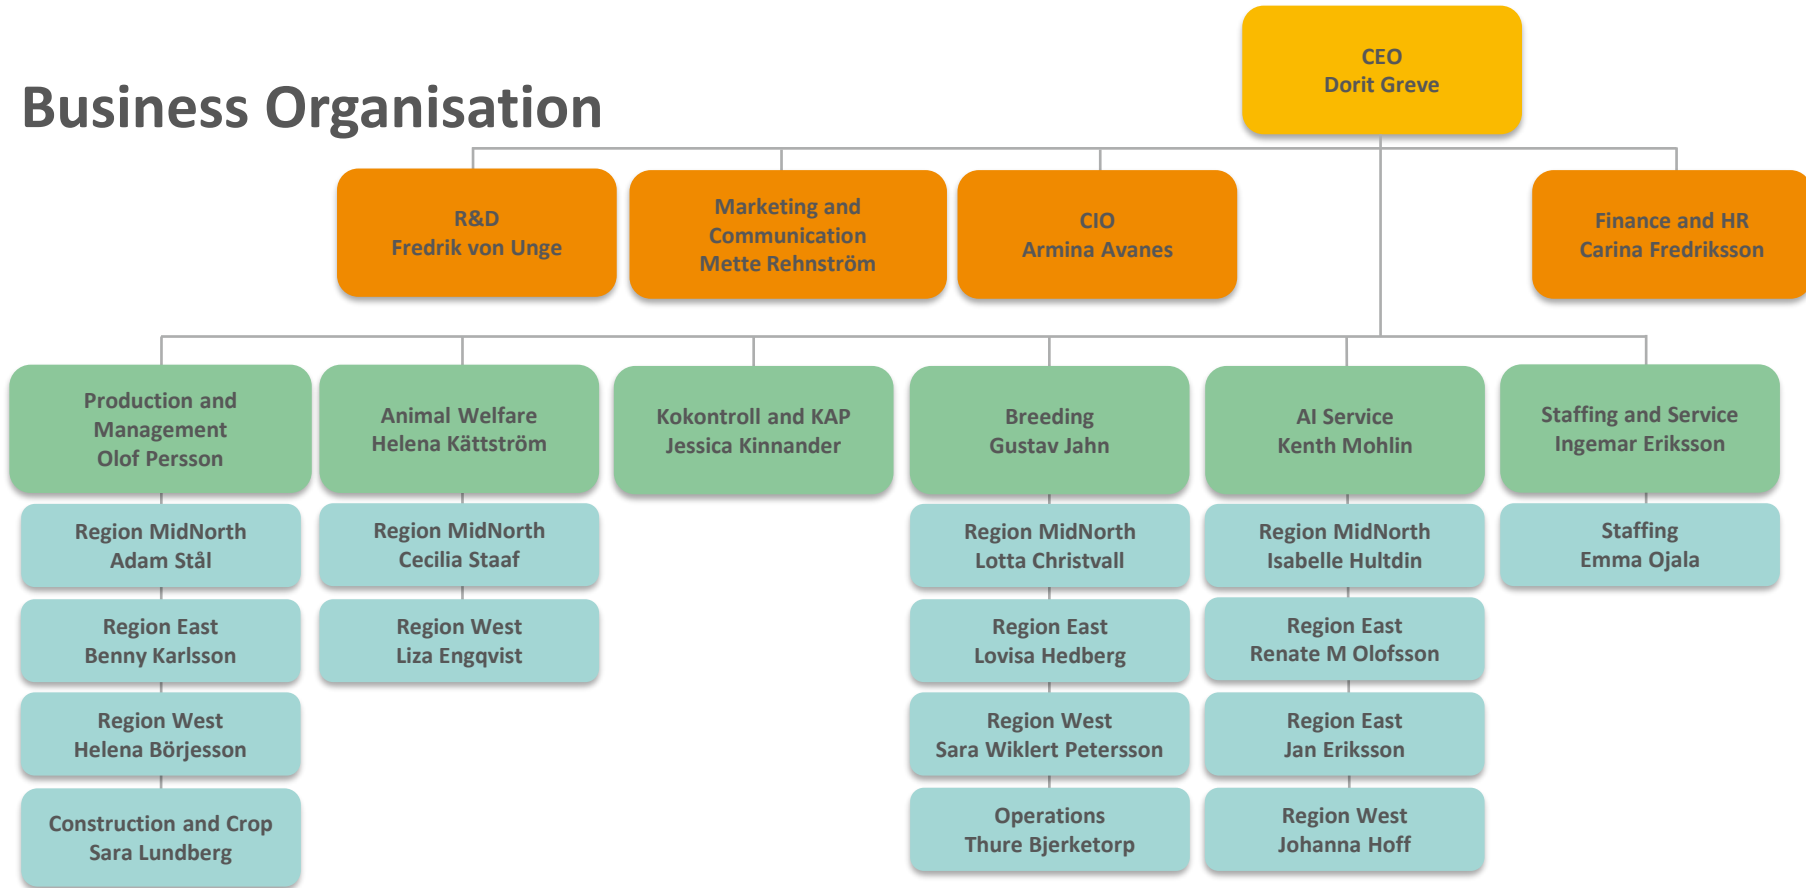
Business Organisation

CEO
Dorit Greve

R&D
Fredrik von Unge

Marketing and Communication
Mette Rehnström

CIO
Armina Avanes

Finance and HR
Carina Fredriksson

Production and Management
Olof Persson

Region MidNorth
Adam Stål

Region East
Benny Karlsson

Region West
Helena Börjesson

Construction and Crop
Sara Lundberg

Animal Welfare
Helena Kättström

Region MidNorth
Cecilia Staaf

Region West
Liza Engqvist

Kokontroll and KAP
Jessica Kinnander

Breeding
Gustav Jahn

Region MidNorth
Lotta Christvall

Region East
Lovisa Hedberg

Region West
Sara Wiklert Petersson

Operations
Thure Bjerketorp

AI Service
Kenth Mohlin

Region MidNorth
Isabelle Hultdin

Region East
Renate M Olofsson

Region East
Jan Eriksson

Region West
Johanna Hoff

Staffing and Service
Ingemar Eriksson

Staffing
Emma Ojala